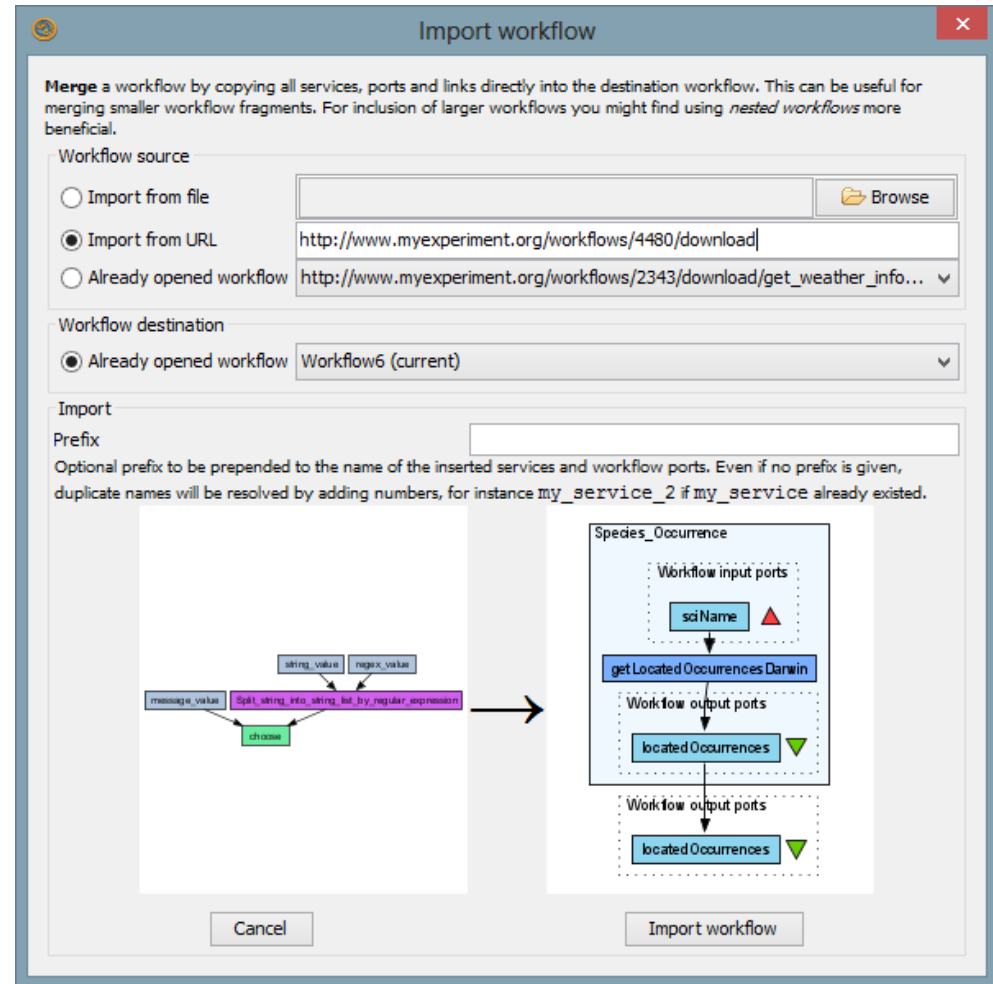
Import workflow

**Merge** a workflow by copying all services, ports and links directly into the destination workflow. This can be useful for merging smaller workflow fragments. For inclusion of larger workflows you might find using *nested workflows* more beneficial.

Workflow source

Import from file

Browse

Import from URL

http://www.myexperiment.org/workflows/4480/download

Already opened workflow

http://www.myexperiment.org/workflows/2343/download/get_weather_info...

Workflow destination

Already opened workflow

Workflow6 (current)

Import

Prefix

Optional prefix to be prepended to the name of the inserted services and workflow ports. Even if no prefix is given, duplicate names will be resolved by adding numbers, for instance my_service_2 if my_service already existed.

string_value

regex_value

message_value

Split_string_into_string_list_by_regular_expression

choose

Species_Occurrence

Workflow input ports

sciName

getLocatedOccurrencesDarwin

Workflow output ports

locatedOccurrences

Workflow output ports

locatedOccurrences

Cancel

Import workflow